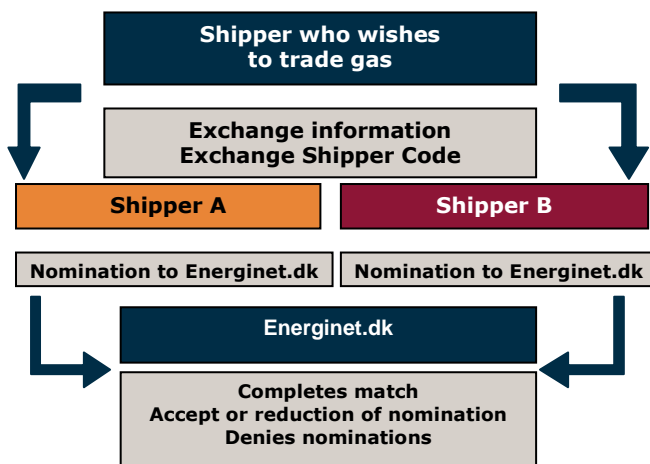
Shipper who wishes to trade gas

Exchange information
Exchange Shipper Code

Shipper A

Shipper B

Nomination to Energinet.dk

Nomination to Energinet.dk

Energinet.dk

Completes match
Accept or reduction of nomination
Denies nominations